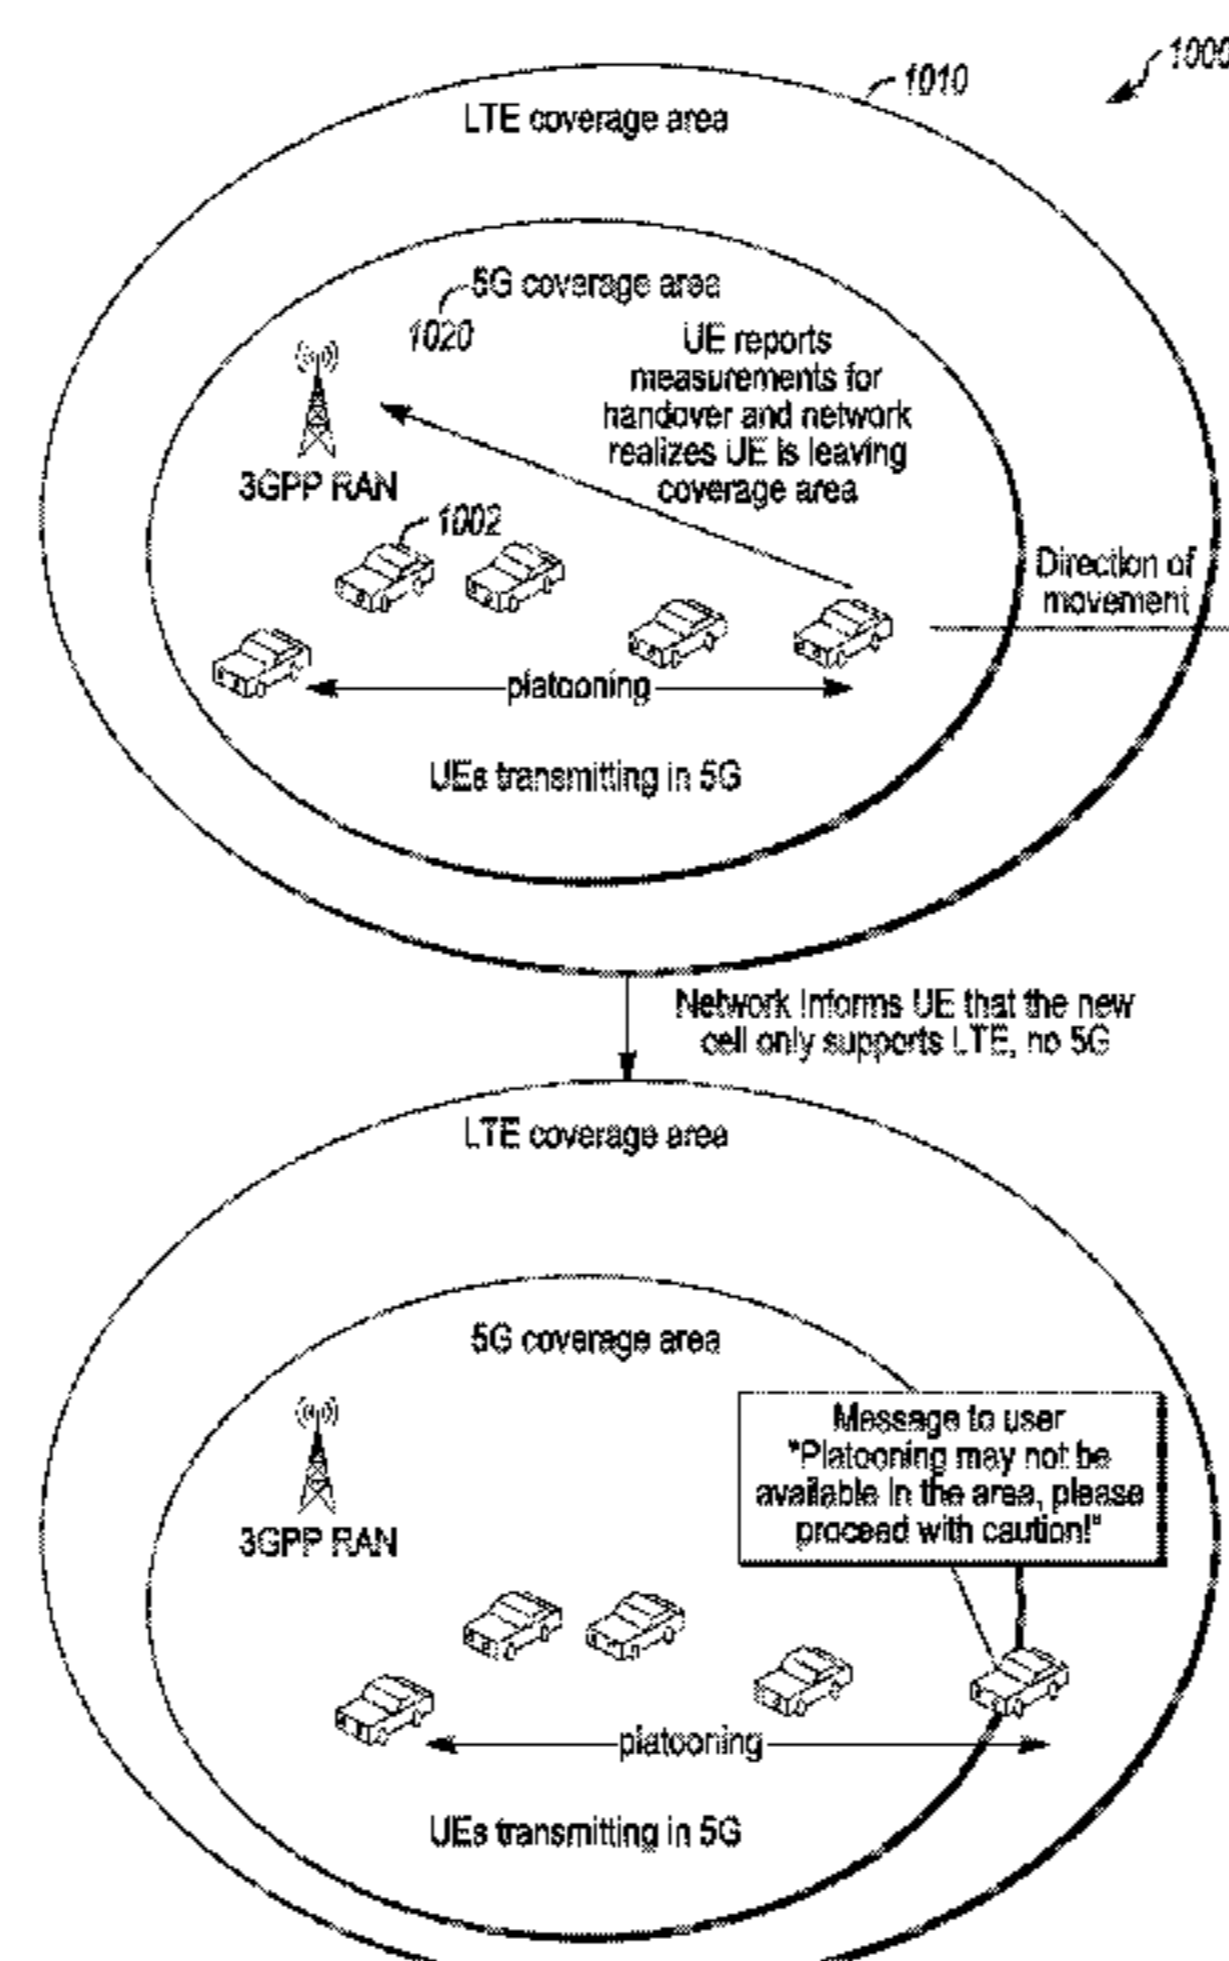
1000

1010

LTE coverage area

5G coverage area

1020

UE reports measurements for handover and network realizes UE is leaving coverage area

3GPP RAN

1002

Direction of movement

platooning

UEs transmitting in 5G

Network Informs UE that the new cell only supports LTE, no 5G

LTE coverage area

5G coverage area

3GPP RAN

Message to user "Platooning may not be available in the area, please proceed with caution!"

platooning

UEs transmitting in 5G